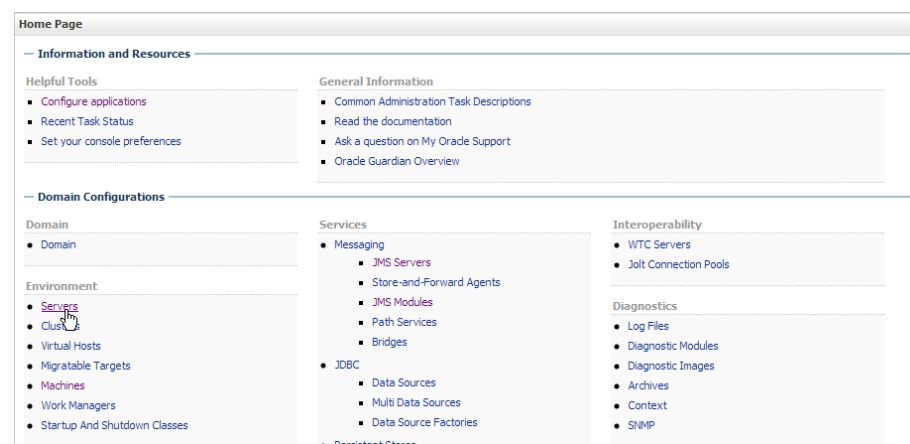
Home Page

— Information and Resources

Helpful Tools

- Configure applications
- Recent Task Status
- Set your console preferences

General Information

- Common Administration Task Descriptions
- Read the documentation
- Ask a question on My Oracle Support
- Oracle Guardian Overview

— Domain Configurations

Domain

- Domain

Environment

- Servers
- Clus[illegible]s
- Virtual Hosts
- Migratable Targets
- Machines
- Work Managers
- Startup And Shutdown Classes

Services

- Messaging
  - JMS Servers
  - Store-and-Forward Agents
  - JMS Modules
  - Path Services
  - Bridges
- JDBC
  - Data Sources
  - Multi Data Sources
  - Data Source Factories
- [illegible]

Interoperability

- WTC Servers
- Jolt Connection Pools

Diagnostics

- Log Files
- Diagnostic Modules
- Diagnostic Images
- Archives
- Context
- SNMP